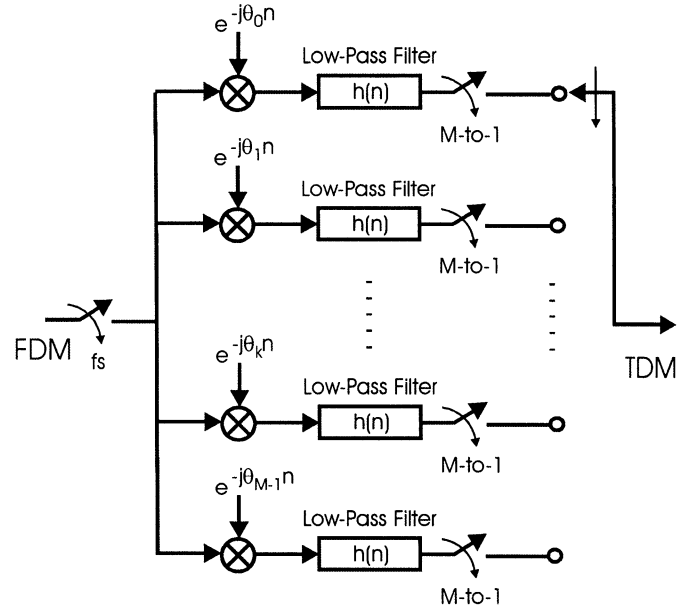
$e^{-j\theta_0 n}$

Low-Pass Filter

h(n)

M-to-1

$e^{-j\theta_1 n}$

Low-Pass Filter

h(n)

M-to-1

FDM

fs

TDM

$e^{-j\theta_k n}$

Low-Pass Filter

h(n)

M-to-1

$e^{-j\theta_{M-1} n}$

Low-Pass Filter

h(n)

M-to-1